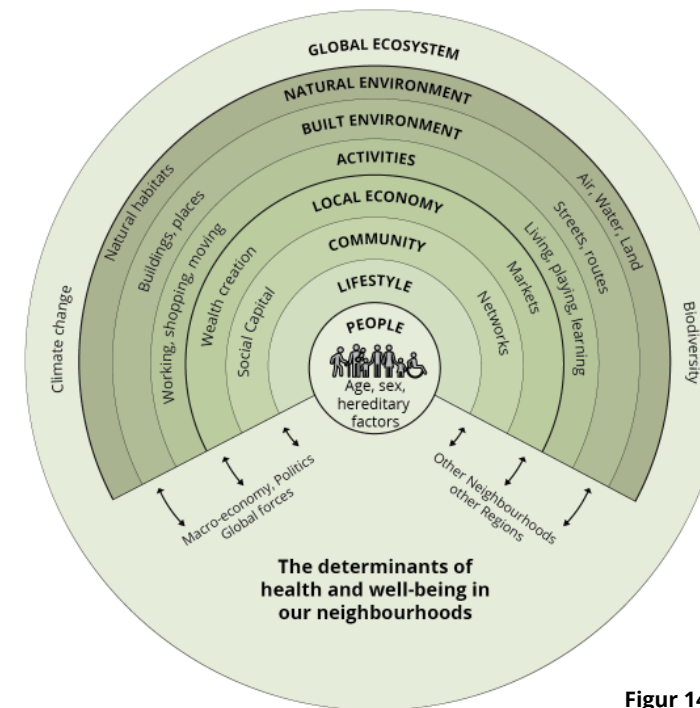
GLOBAL ECOSYSTEM
NATURAL ENVIRONMENT
BUILT ENVIRONMENT
ACTIVITIES
LOCAL ECONOMY
COMMUNITY
LIFESTYLE
PEOPLE
Age, sex, hereditary factors

Climate change
Natural habitats
Buildings, places
Working, shopping, moving
Wealth creation
Social Capital
Networks
Markets
Living, playing, learning
Streets, routes
Air, Water, Land
Biodiversity

Macro-economy, Politics
Global forces

Other Neighbourhoods
other Regions

The determinants of health and well-being in our neighbourhoods

Figur 14